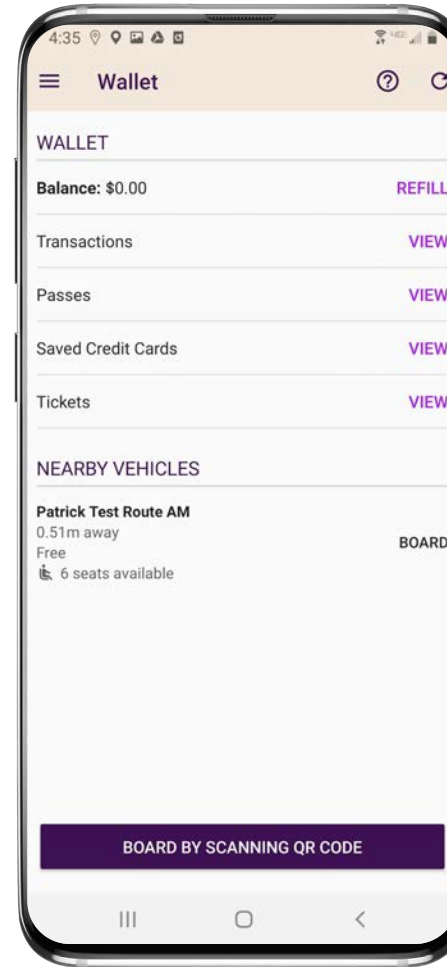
4:35

Wallet

WALLET

Balance: $0.00 REFILL

Transactions VIEW

Passes VIEW

Saved Credit Cards VIEW

Tickets VIEW

NEARBY VEHICLES

Patrick Test Route AM
0.51m away
Free
6 seats available

BOARD

BOARD BY SCANNING QR CODE